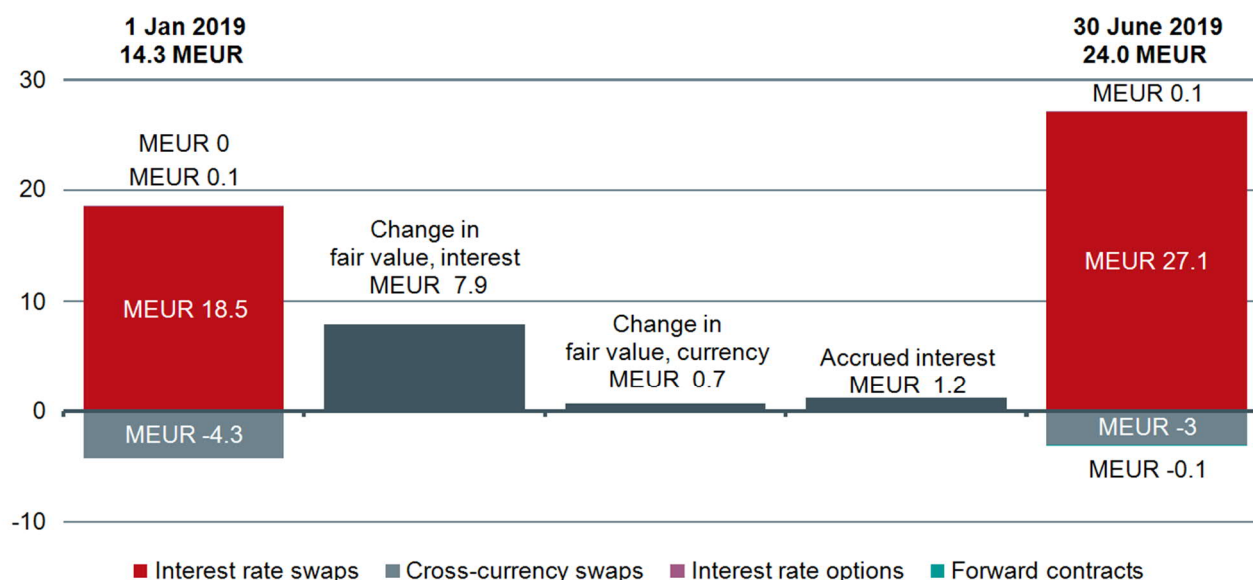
1 Jan 2019
14.3 MEUR

30 June 2019
24.0 MEUR

30
20
10
0
-10

MEUR 0
MEUR 0.1
MEUR 18.5
MEUR -4.3

Change in fair value, interest
MEUR 7.9

Change in fair value, currency
MEUR 0.7

Accrued interest
MEUR 1.2

MEUR 0.1
MEUR 27.1
MEUR -3
MEUR -0.1

Interest rate swaps
Cross-currency swaps
Interest rate options
Forward contracts